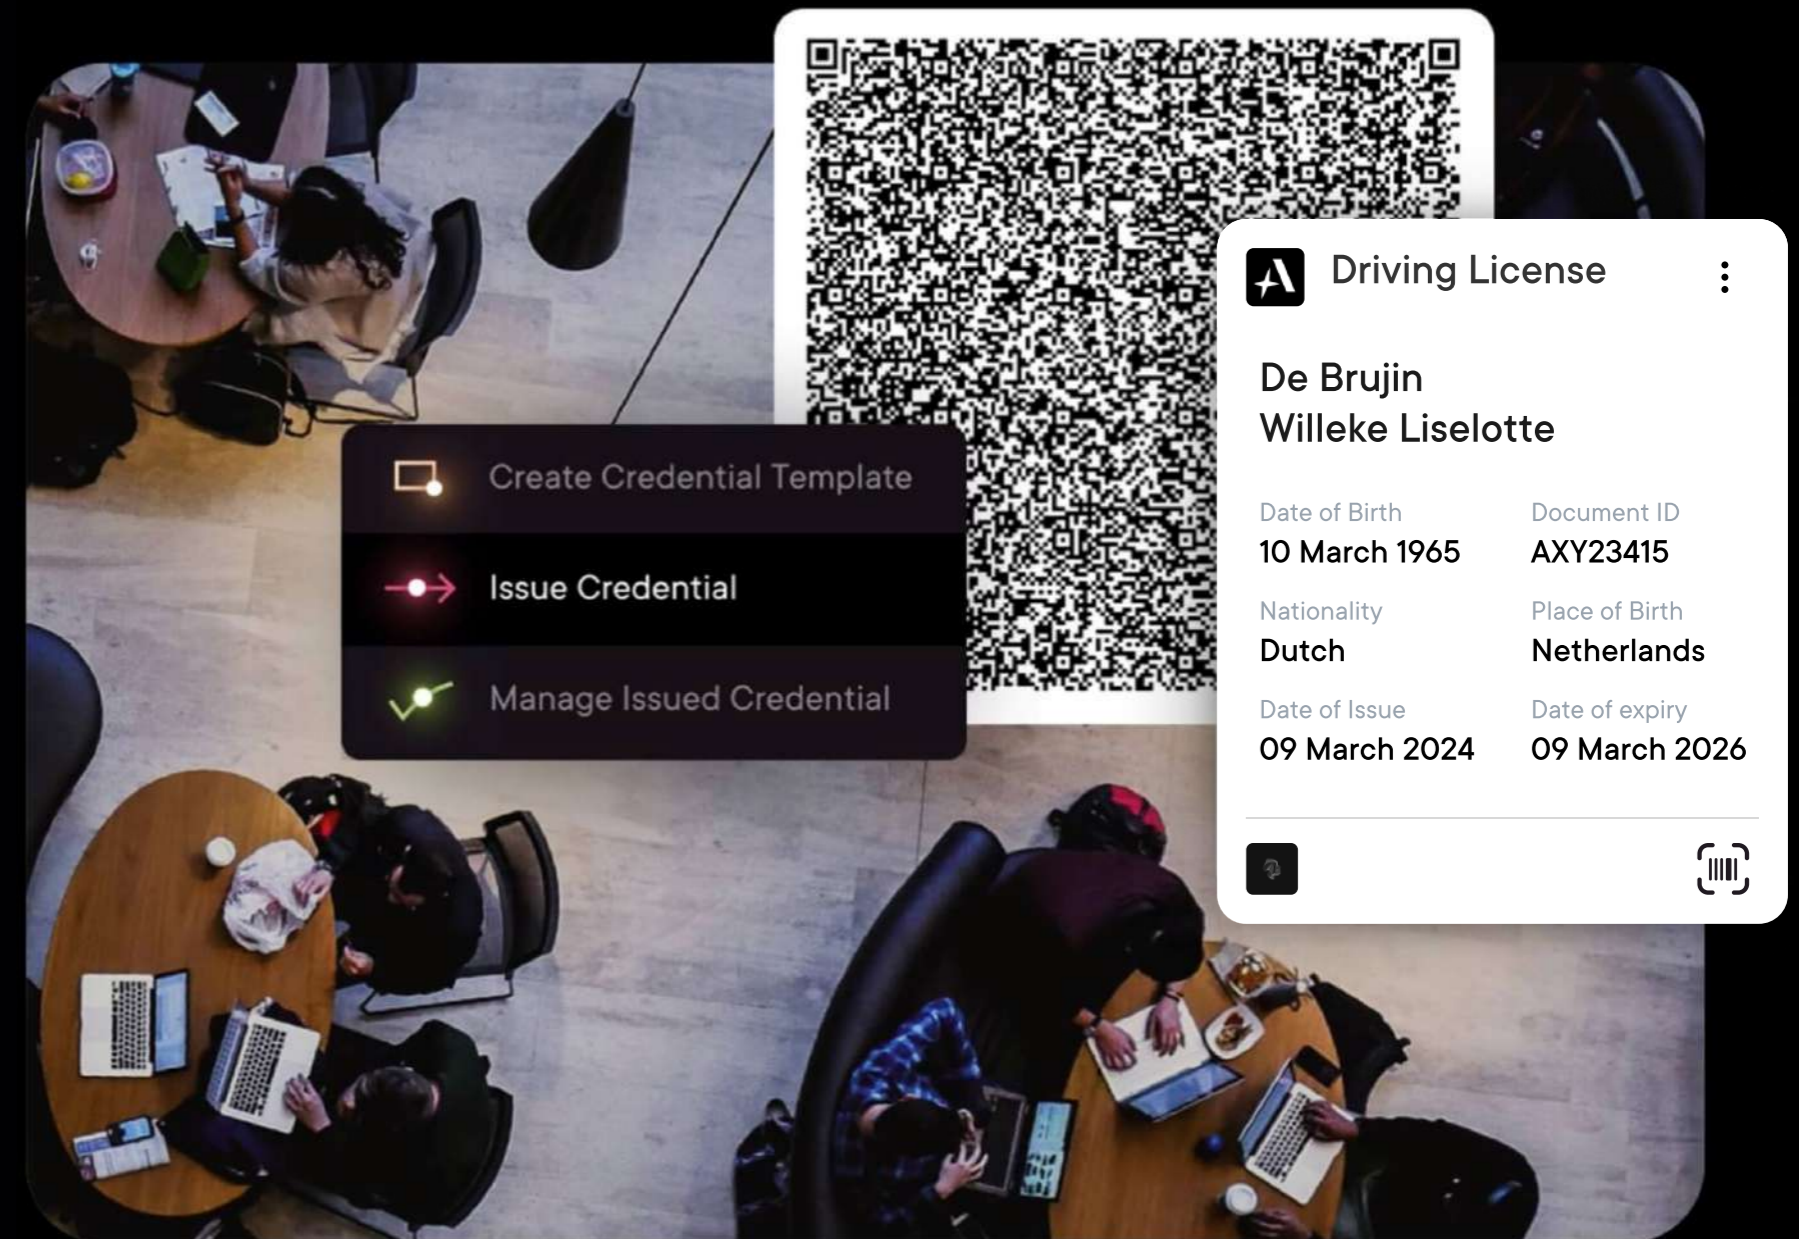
Create Credential Template

Issue Credential

Manage Issued Credential

Driving License

De Brujin
Willeke Liselotte

Date of Birth
10 March 1965

Document ID
AXY23415

Nationality
Dutch

Place of Birth
Netherlands

Date of Issue
09 March 2024

Date of expiry
09 March 2026